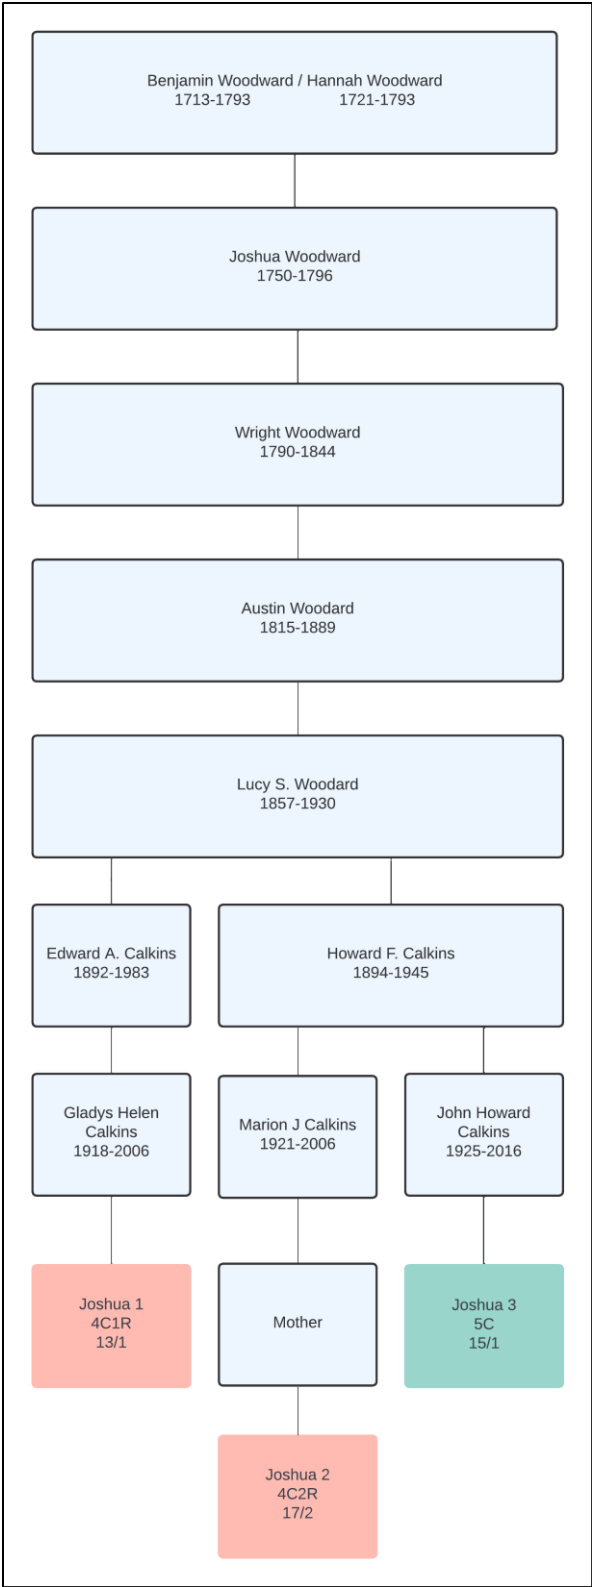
Benjamin Woodward / Hannah Woodward
1713-1793 1721-1793

Joshua Woodward
1750-1796

Wright Woodward
1790-1844

Austin Woodard
1815-1889

Lucy S. Woodard
1857-1930

Edward A. Calkins
1892-1983

Howard F. Calkins
1894-1945

Gladys Helen Calkins
1918-2006

Marion J Calkins
1921-2006

John Howard Calkins
1925-2016

Joshua 1
4C1R
13/1

Mother

Joshua 3
5C
15/1

Joshua 2
4C2R
17/2